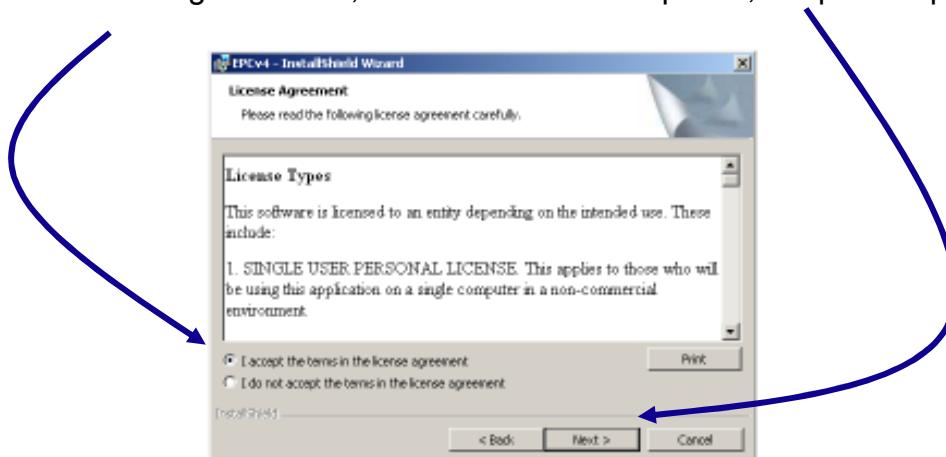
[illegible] agreement, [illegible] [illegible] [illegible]

EPCv4 - InstallShield Wizard

License Agreement

Please read the following license agreement carefully.

License Types

This software is licensed to an entity depending on the intended use. These include:

1. SINGLE USER PERSONAL LICENSE. This applies to those who will be using this application on a single computer in a non-commercial environment.

I accept the terms in the license agreement

I do not accept the terms in the license agreement

Print

InstallShield

< Back

Next >

Cancel